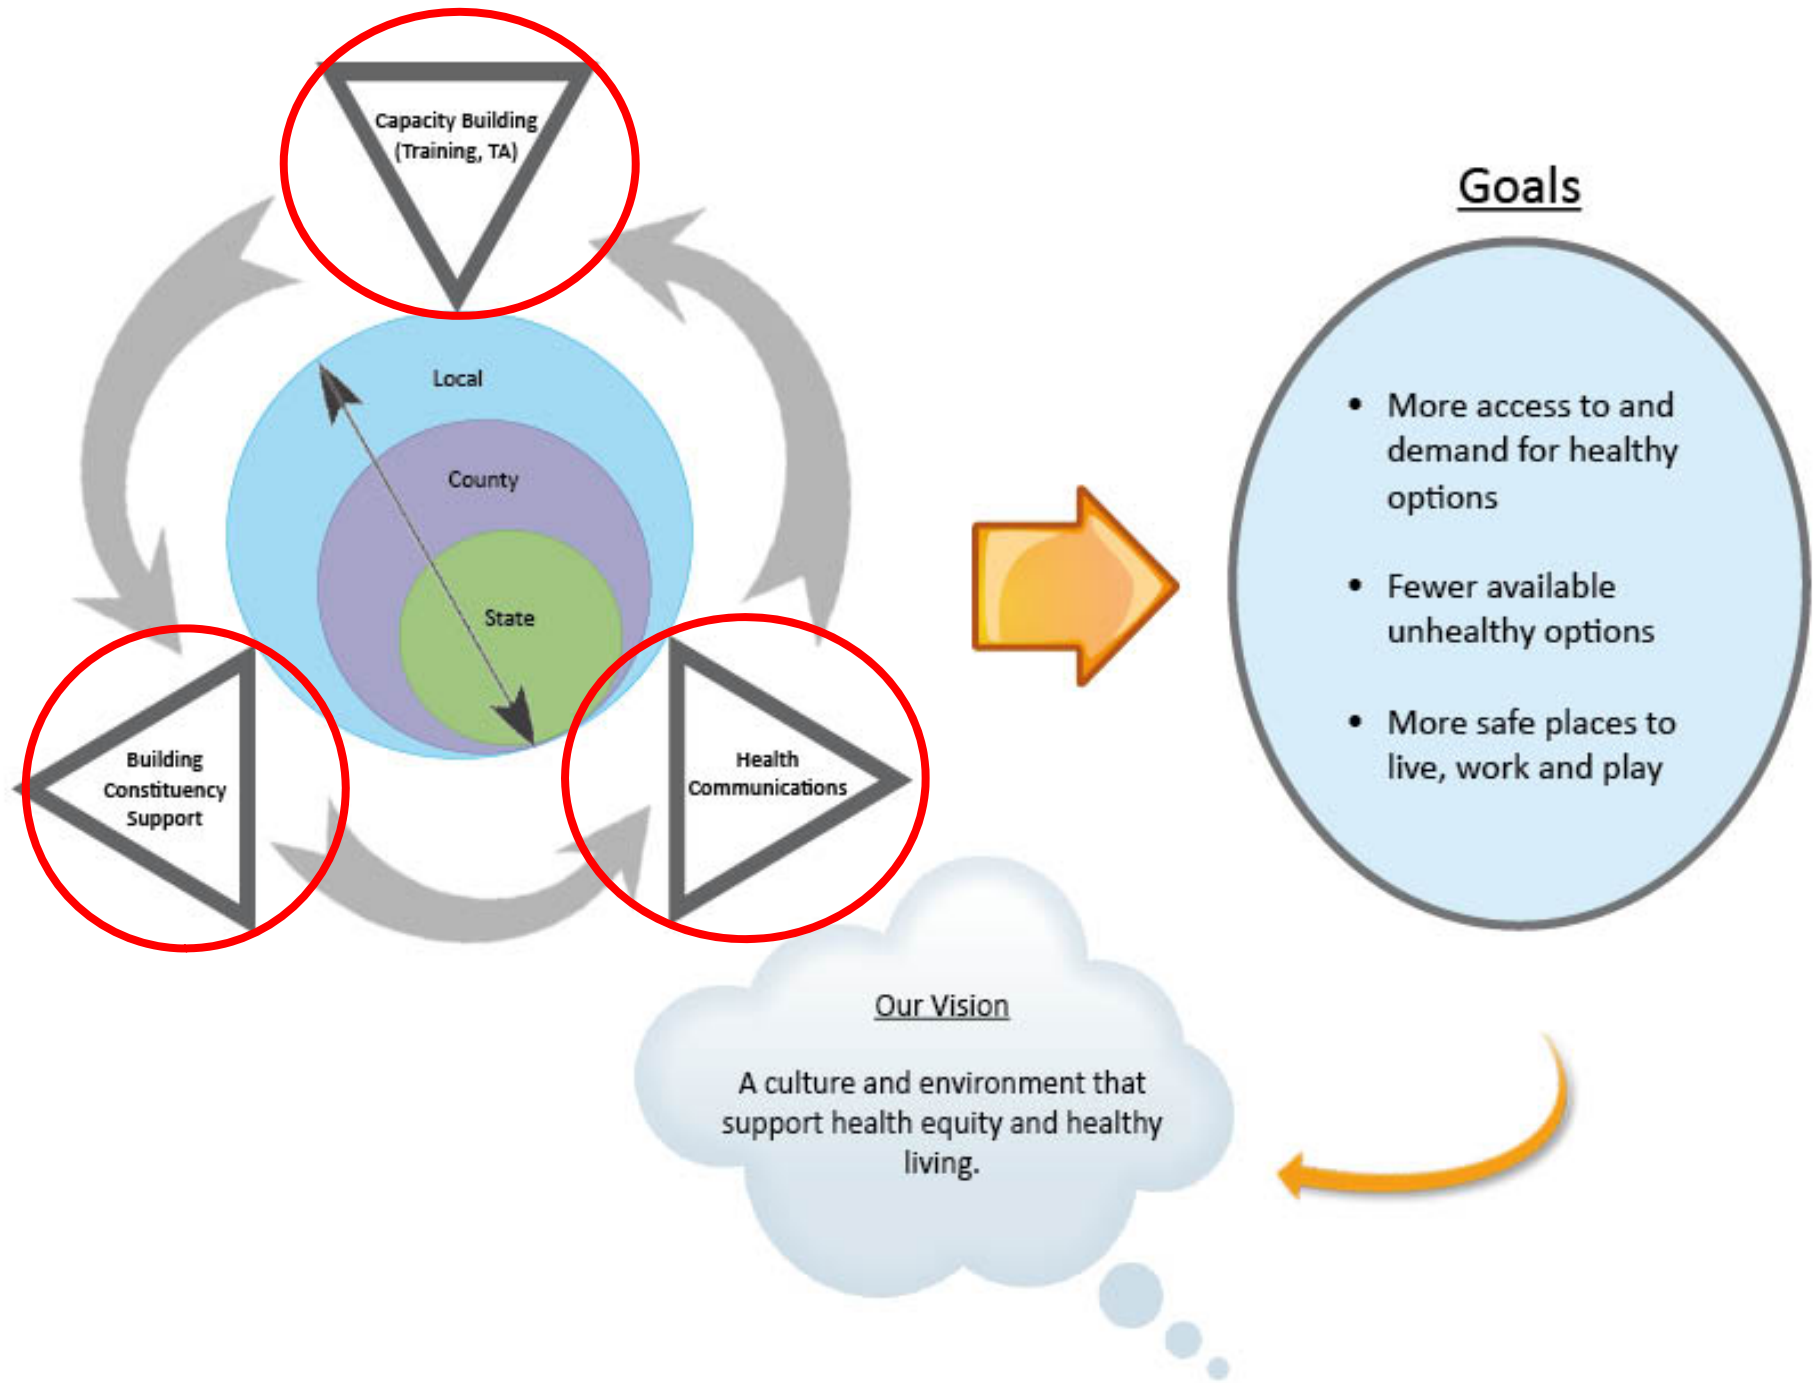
Capacity Building (Training, TA)

Local

County

State

Building Constituency Support

Health Communications

Goals

• More access to and demand for healthy options

• Fewer available unhealthy options

• More safe places to live, work and play

Our Vision

A culture and environment that support health equity and healthy living.